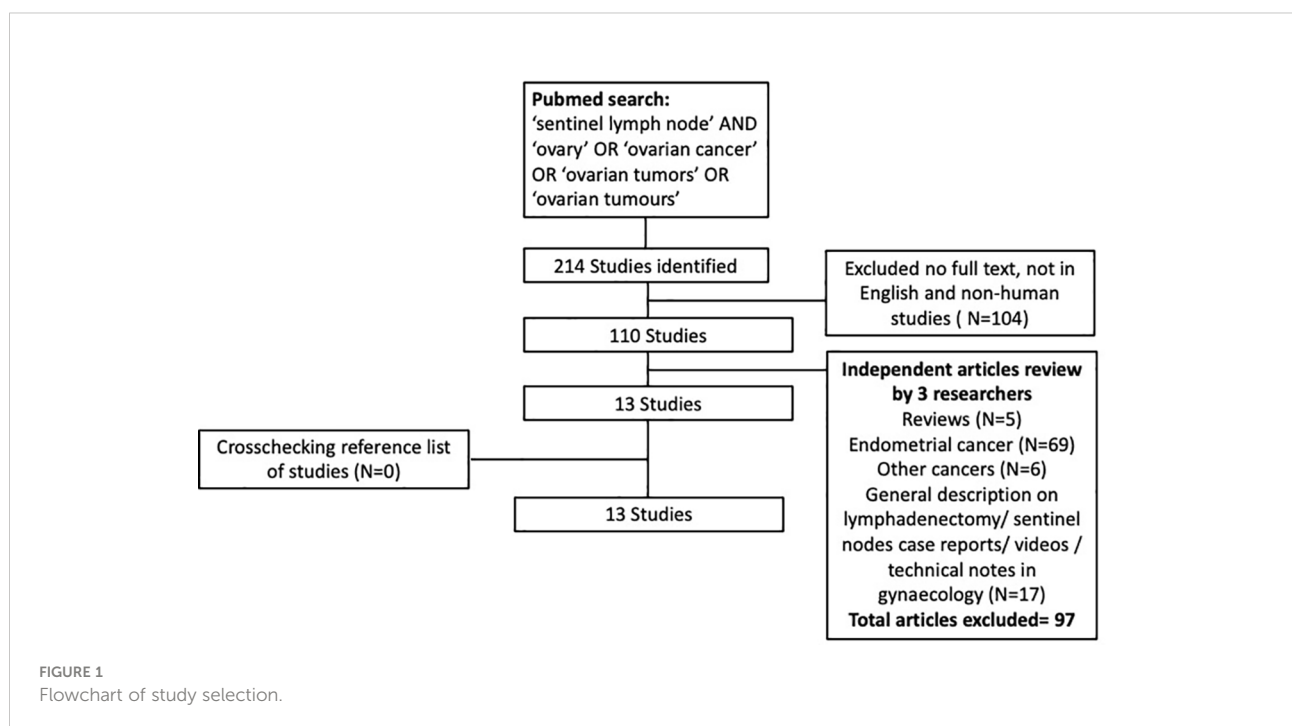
**Pubmed search:**
'sentinel lymph node' AND 'ovary' OR 'ovarian cancer' OR 'ovarian tumors' OR 'ovarian tumours'

214 Studies identified

Excluded no full text, not in English and non-human studies ( N=104)

110 Studies

**Independent articles review by 3 researchers**
Reviews (N=5)
Endometrial cancer (N=69)
Other cancers (N=6)
General description on lymphadenectomy/ sentinel nodes case reports/ videos / technical notes in gynaecology (N=17)
**Total articles excluded= 97**

13 Studies

Crosschecking reference list of studies (N=0)

13 Studies

FIGURE 1
Flowchart of study selection.